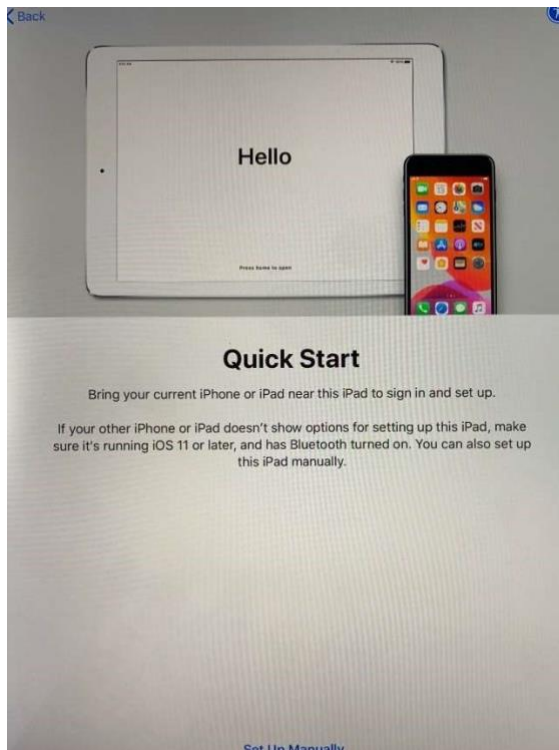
Back

Hello

Press home to open

Quick Start

Bring your current iPhone or iPad near this iPad to sign in and set up.

If your other iPhone or iPad doesn't show options for setting up this iPad, make sure it's running iOS 11 or later, and has Bluetooth turned on. You can also set up this iPad manually.

Set Up Manually